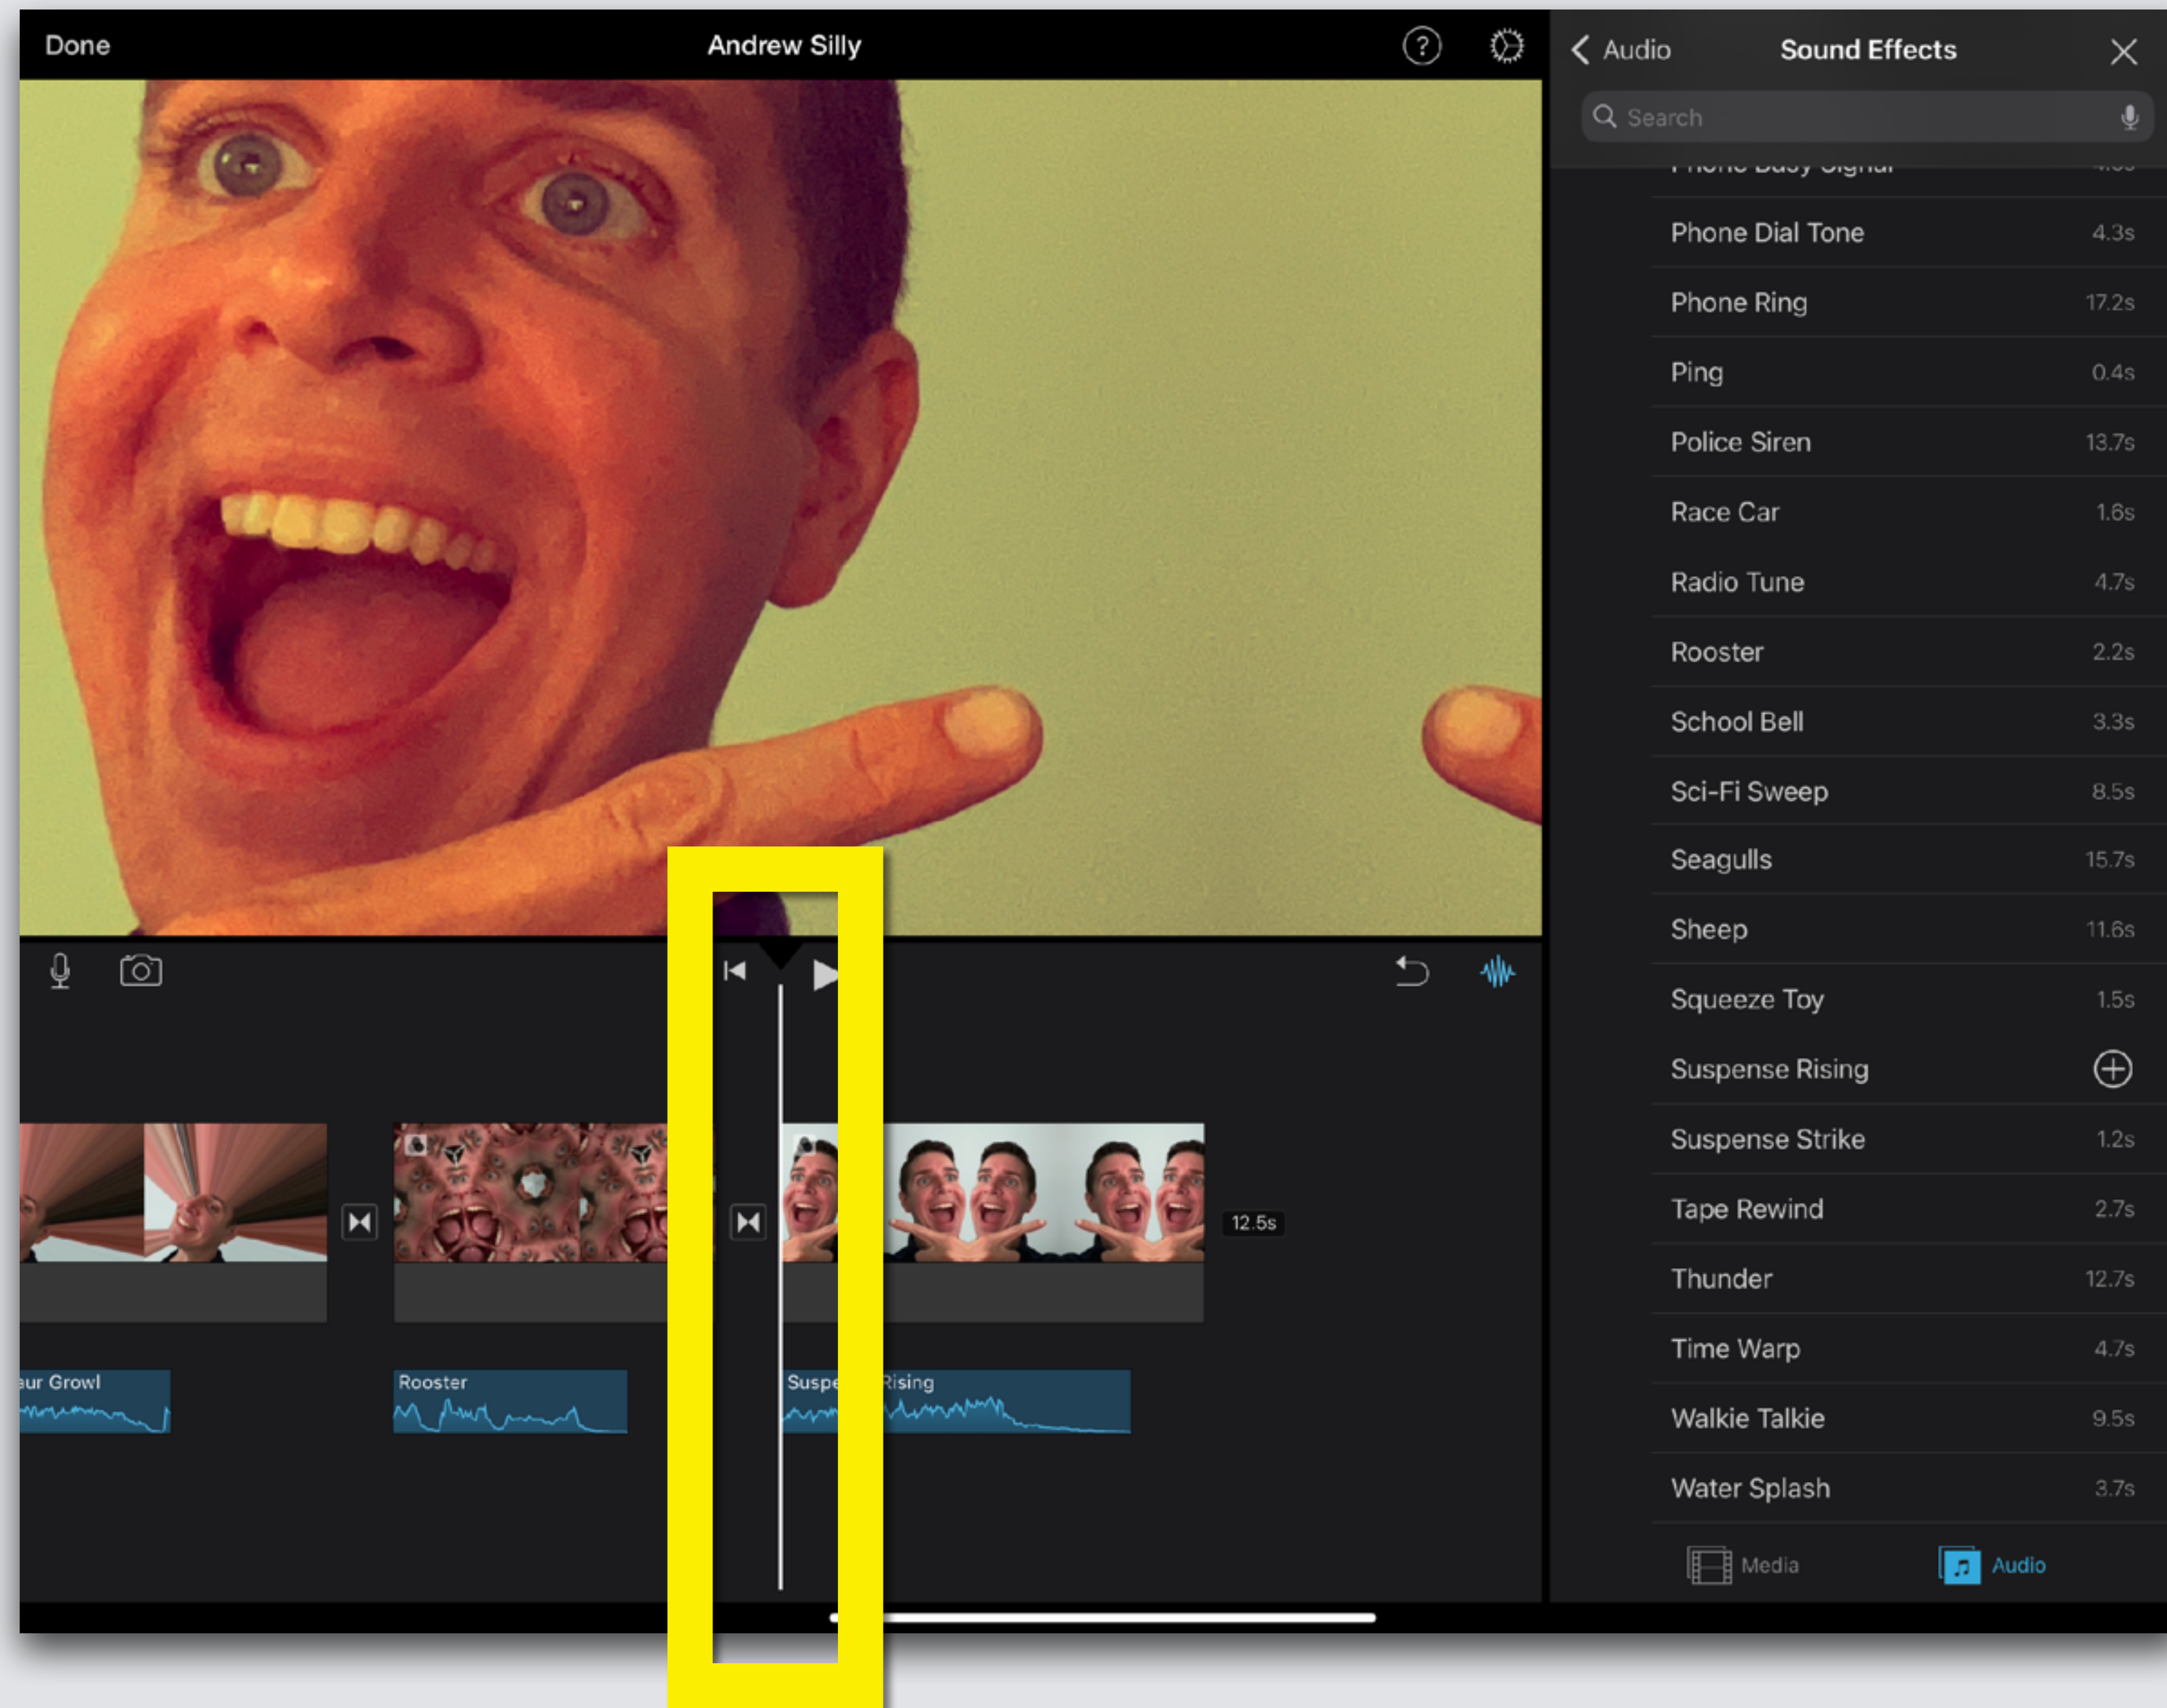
Done
Andrew Silly
Audio
Sound Effects
Search
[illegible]
Phone Dial Tone 4.3s
Phone Ring 17.2s
Ping 0.4s
Police Siren 13.7s
Race Car 1.6s
Radio Tune 4.7s
Rooster 2.2s
School Bell 3.3s
Sci-Fi Sweep 8.5s
Seagulls 15.7s
Sheep 11.6s
Squeeze Toy 1.5s
Suspense Rising
Suspense Strike 1.2s
Tape Rewind 2.7s
Thunder 12.7s
Time Warp 4.7s
Walkie Talkie 9.5s
Water Splash 3.7s
Media
Audio
12.5s
ur Growl
Rooster
Suspe Rising